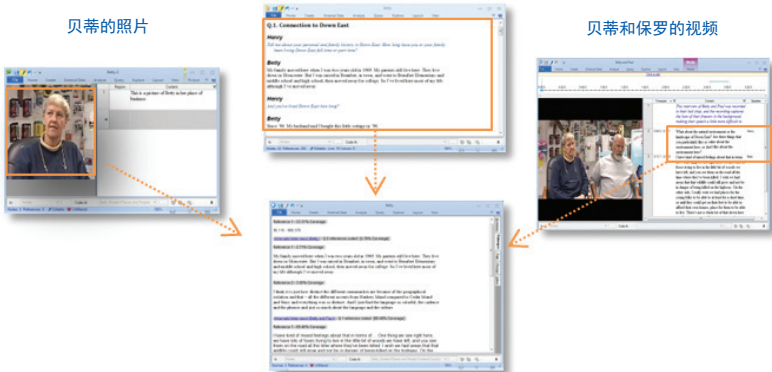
贝蒂的照片

Q.1. Connection to Down East

Nancy

Tell me about your personal and family history in Down East. How long have you or your family been living Down East and some of your roots?

Betty

My family moved there when I was two years old in 1969. My parents still live there. They live there in Gloucester. But I was raised in Beaufort, in a way, and went to Beaufort Elementary and middle school and high school, then moved away for college. So I've lived here most of my life although I've moved away.

Nancy

And you've lived Down East how long?

Betty

Since '90. My husband and I bought the little cottage in '90.

贝蒂和保罗的视频

This is a picture of Betty in her place of business

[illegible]